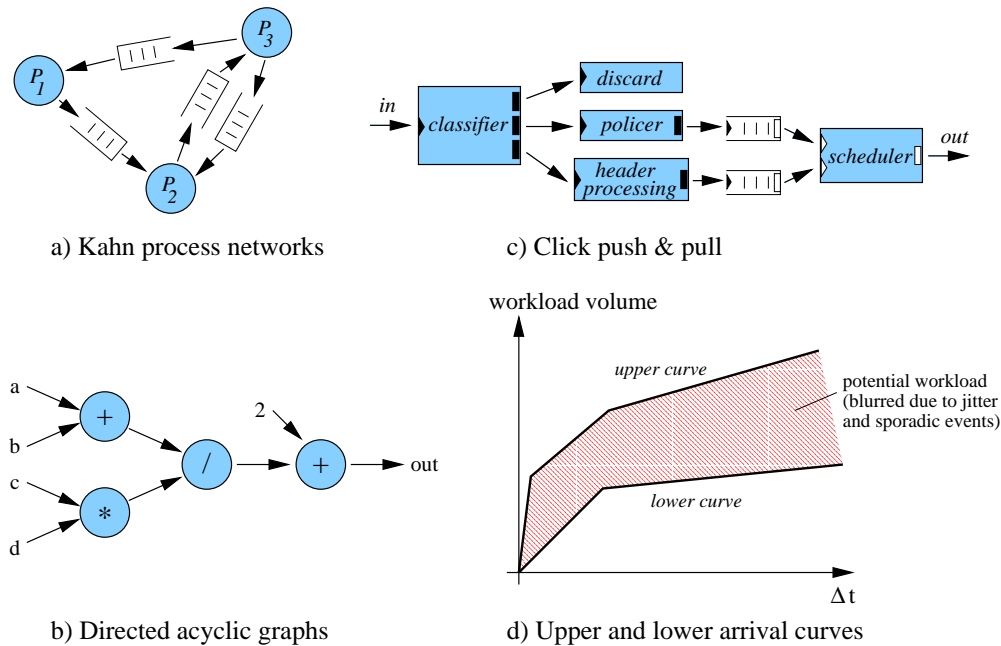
$P_3$

$P_1$

$P_2$

a) Kahn process networks

in

classifier

discard

policer

header processing

scheduler

out

c) Click push & pull

a

b

c

d

+

*

/

2

+

out

b) Directed acyclic graphs

workload volume

upper curve

potential workload (blurred due to jitter and sporadic events)

lower curve

$\Delta t$

d) Upper and lower arrival curves